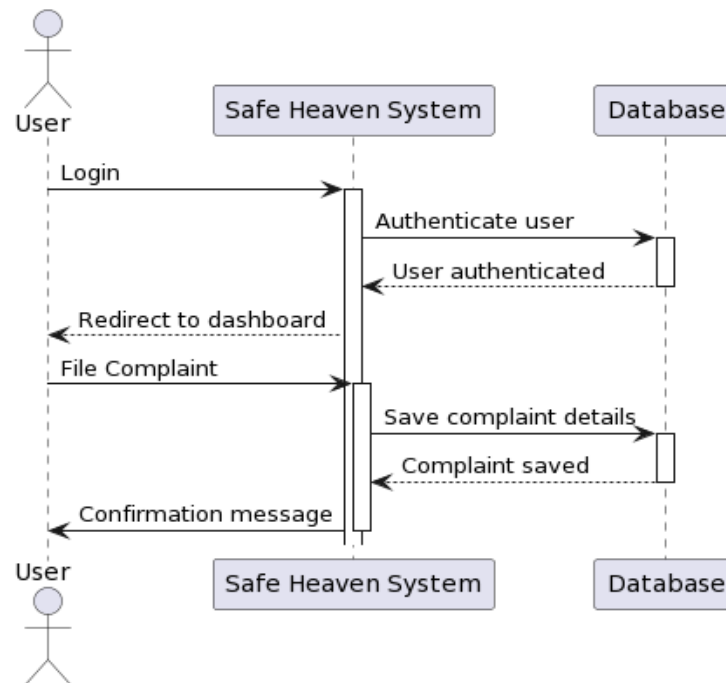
User

Safe Heaven System

Database

Login

Authenticate user

User authenticated

Redirect to dashboard

File Complaint

Save complaint details

Complaint saved

Confirmation message

User

Safe Heaven System

Database